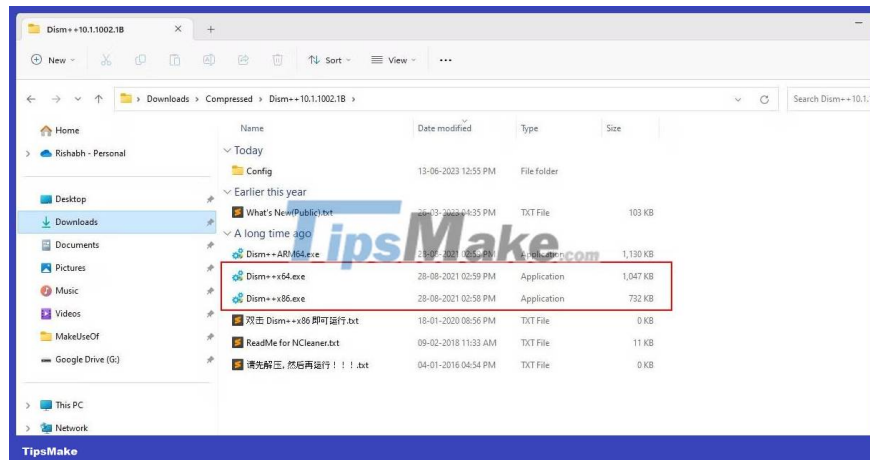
Dism++10.1.1002.1B

New
Sort
View
...

> Downloads > Compressed > Dism++10.1.1002.1B >

Search Dism++10.1.1

Home
Rishabh - Personal
Desktop
Downloads
Documents
Pictures
Music
Videos
MakeUseOf
Google Drive (G:)
This PC
Network

| Name | Date modified | Type | Size |
|---|---|---|---|
| Today | | | |
| Config | 13-06-2023 12:55 PM | File folder | |
| Earlier this year | | | |
| What's New(Public).txt | 26-03-2023 04:35 PM | TXT File | 103 KB |
| A long time ago | | | |
| Dism++ARM64.exe | 28-08-2021 02:59 PM | Application | 1,130 KB |
| Dism++x64.exe | 28-08-2021 02:59 PM | Application | 1,047 KB |
| Dism++x86.exe | 28-08-2021 02:58 PM | Application | 732 KB |
| 双击 Dism++x86 即可运行.txt | 18-01-2020 08:56 PM | TXT File | 0 KB |
| ReadMe for NCleaner.txt | 09-02-2018 11:33 AM | TXT File | 11 KB |
| 请先解压, 然后再运行！！！.txt | 04-01-2016 04:54 PM | TXT File | 0 KB |

TipsMake.com

TipsMake